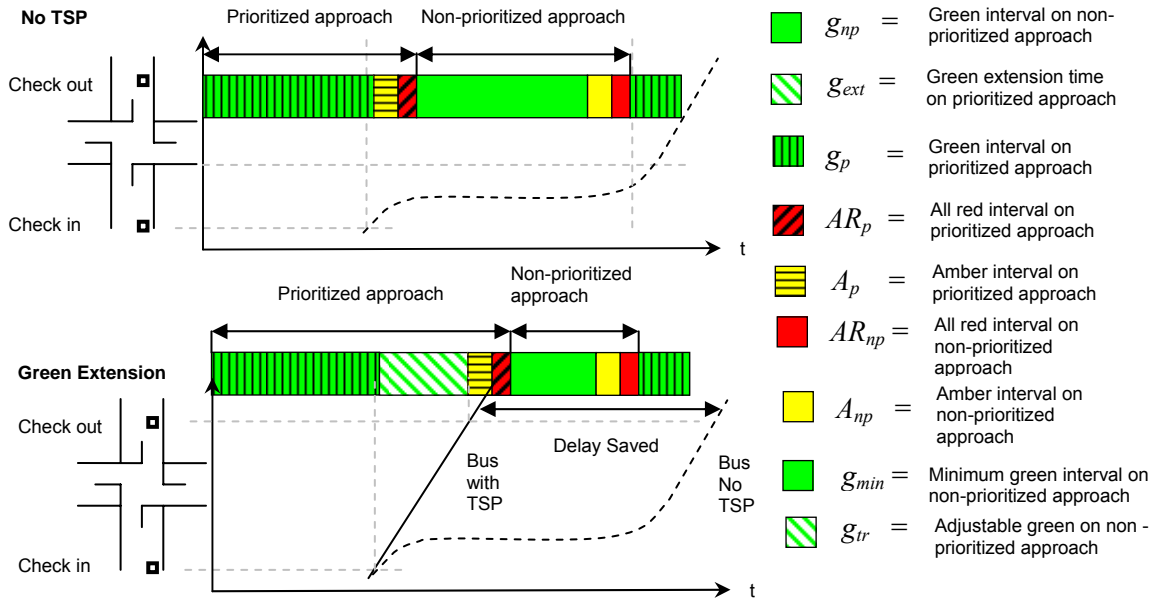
No TSP

Prioritized approach

Non-prioritized approach

Check out

Check in

t

Prioritized approach

Non-prioritized approach

Green Extension

Check out

Delay Saved

Bus with TSP

Bus No TSP

Check in

t

$g_{np}$ = Green interval on non-prioritized approach

$g_{ext}$ = Green extension time on prioritized approach

$g_p$ = Green interval on prioritized approach

$AR_p$ = All red interval on prioritized approach

$A_p$ = Amber interval on prioritized approach

$AR_{np}$ = All red interval on non-prioritized approach

$A_{np}$ = Amber interval on non-prioritized approach

$g_{min}$ = Minimum green interval on non-prioritized approach

$g_{tr}$ = Adjustable green on non - prioritized approach